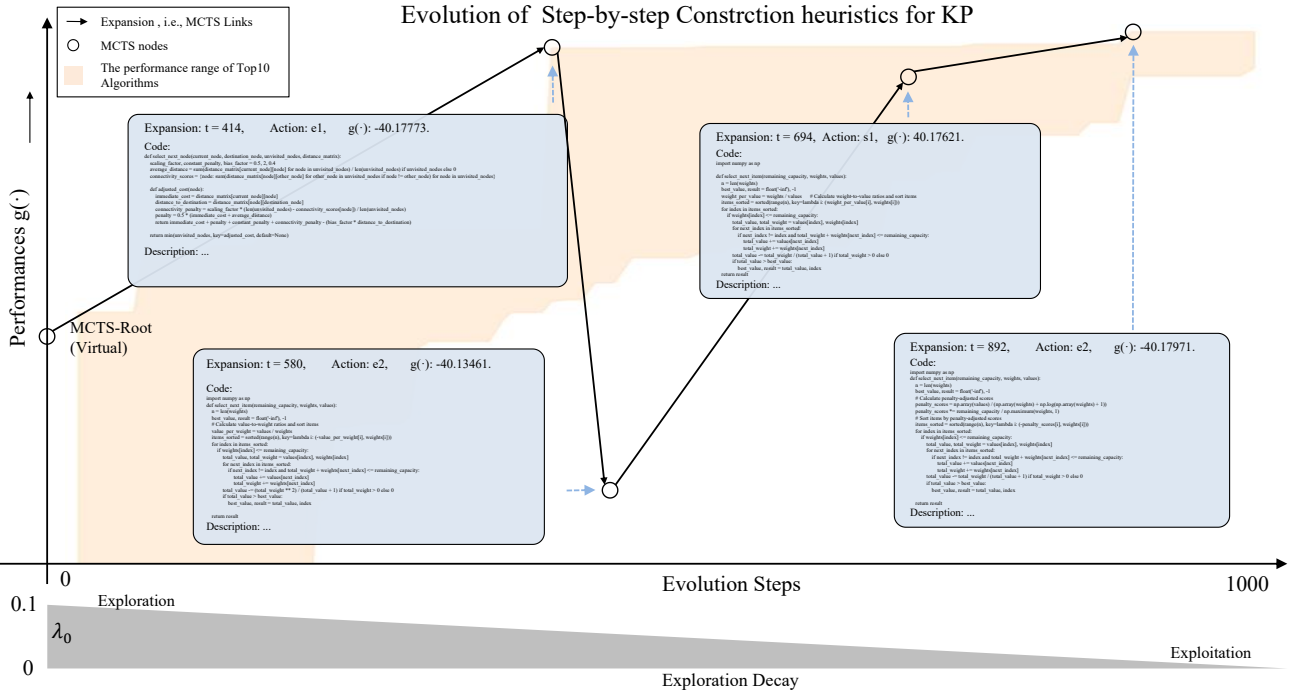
Expansion , i.e., MCTS Links
MCTS nodes
The performance range of Top10 Algorithms

Evolution of Step-by-step Constrction heuristics for KP

Performances g(·)

Expansion: t = 414, Action: e1, g(·): -40.17773.
Code:
def select_next_node(current_node, destination_node, unvisited_nodes, distance_matrix):
scaling_factor, constant_penalty, bias_factor = 0.5, 2, 0.4
average_distance = sum(distance_matrix[current_node][node] for node in unvisited_nodes) / len(unvisited_nodes) if unvisited_nodes else 0
connectivity_scores = {node: min(distance_matrix[node][other_node] for other_node in unvisited_nodes if node != other_node) for node in unvisited_nodes}

def adjusted_cost(node):
immediate_cost = distance_matrix[current_node][node]
distance_to_destination = distance_matrix[node][destination_node]
connectivity_penalty = scaling_factor * (len(unvisited_nodes) - connectivity_scores[node]) / len(unvisited_nodes)
penalty = 0.5 * (immediate_cost > average_distance)
return immediate_cost + penalty + constant_penalty + connectivity_penalty - (bias_factor * distance_to_destination)

return min(unvisited_nodes, key=adjusted_cost, default=None)
Description: ...

MCTS-Root (Virtual)

Expansion: t = 580, Action: e2, g(·): -40.13461.
Code:
import numpy as np
def select_next_item(remaining_capacity, weights, values):
n = len(weights)
best_value, result = float('-inf'), -1
# Calculate value-to-weight ratios and sort items
value_per_weight = values / weights
items_sorted = sorted(range(n), key=lambda i: (-value_per_weight[i], weights[i]))
for index in items_sorted:
if weights[index] <= remaining_capacity:
total_value, total_weight = values[index], weights[index]
for next_index in items_sorted:
if next_index != index and total_weight + weights[next_index] <= remaining_capacity:
total_value += values[next_index]
total_weight += weights[next_index]
total_value -= (total_weight ** 2) / (total_value + 1) if total_weight > 0 else 0
if total_value > best_value:
best_value, result = total_value, index
return result
Description: ...

Expansion: t = 694, Action: s1, g(·): 40.17621.
Code:
import numpy as np
def select_next_item(remaining_capacity, weights, values):
n = len(weights)
best_value, result = float('-inf'), -1
weight_per_value = weights / values # Calculate weight-to-value ratios and sort items
items_sorted = sorted(range(n), key=lambda i: (weight_per_value[i], weights[i]))
for index in items_sorted:
if weights[index] <= remaining_capacity:
total_value, total_weight = values[index], weights[index]
for next_index in items_sorted:
if next_index != index and total_weight + weights[next_index] <= remaining_capacity:
total_value += values[next_index]
total_weight += weights[next_index]
total_value -= total_weight / (total_value + 1) if total_weight > 0 else 0
if total_value > best_value:
best_value, result = total_value, index
return result
Description: ...

Expansion: t = 892, Action: e2, g(·): -40.17971.
Code:
import numpy as np
def select_next_item(remaining_capacity, weights, values):
n = len(weights)
best_value, result = float('-inf'), -1
# Calculate penalty-adjusted scores
penalty_scores = np.array(values) / (np.array(weights) + np.log(np.array(weights) + 1))
penalty_scores *= remaining_capacity / np.maximum(weights, 1)
# Sort items by penalty-adjusted scores
items_sorted = sorted(range(n), key=lambda i: (-penalty_scores[i], weights[i]))
for index in items_sorted:
if weights[index] <= remaining_capacity:
total_value, total_weight = values[index], weights[index]
for next_index in items_sorted:
if next_index != index and total_weight + weights[next_index] <= remaining_capacity:
total_value += values[next_index]
total_weight += weights[next_index]
total_value -= total_weight / (total_value + 1) if total_weight > 0 else 0
if total_value > best_value:
best_value, result = total_value, index
return result
Description: ...

0
Evolution Steps
1000
0.1
Exploration
$\lambda_0$
0
Exploitation
Exploration Decay